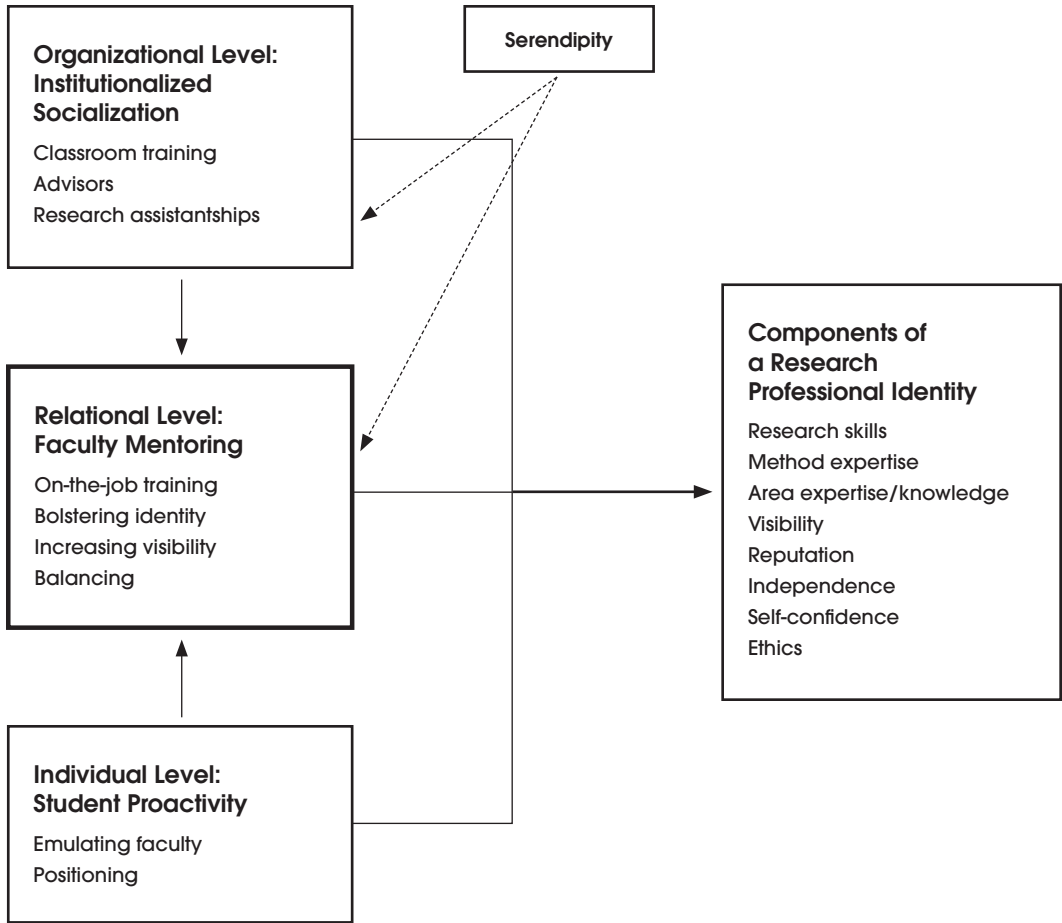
Serendipity

Organizational Level: Institutionalized Socialization

Classroom training
Advisors
Research assistantships

Relational Level: Faculty Mentoring

On-the-job training
Bolstering identity
Increasing visibility
Balancing

Individual Level: Student Proactivity

Emulating faculty
Positioning

Components of a Research Professional Identity

Research skills
Method expertise
Area expertise/knowledge
Visibility
Reputation
Independence
Self-confidence
Ethics